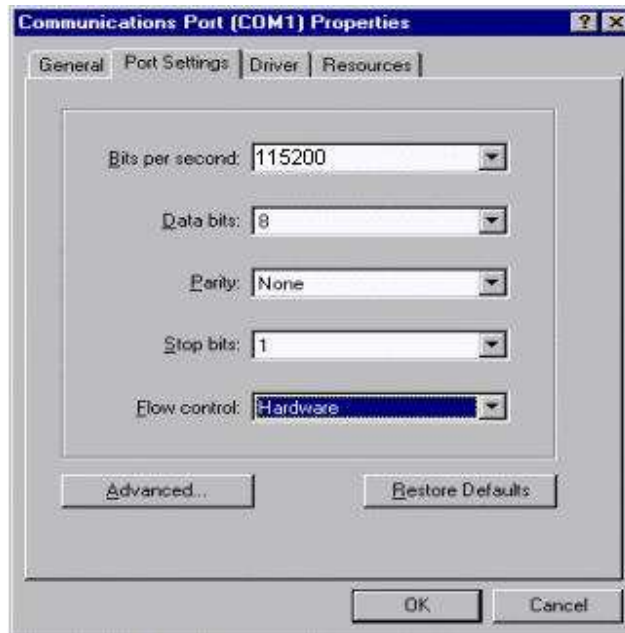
Communications Port (COM1) Properties

? X

General | Port Settings | Driver | Resources

Bits per second: 115200

Data bits: 8

Parity: None

Stop bits: 1

Flow control: Hardware

Advanced...

Restore Defaults

OK

Cancel